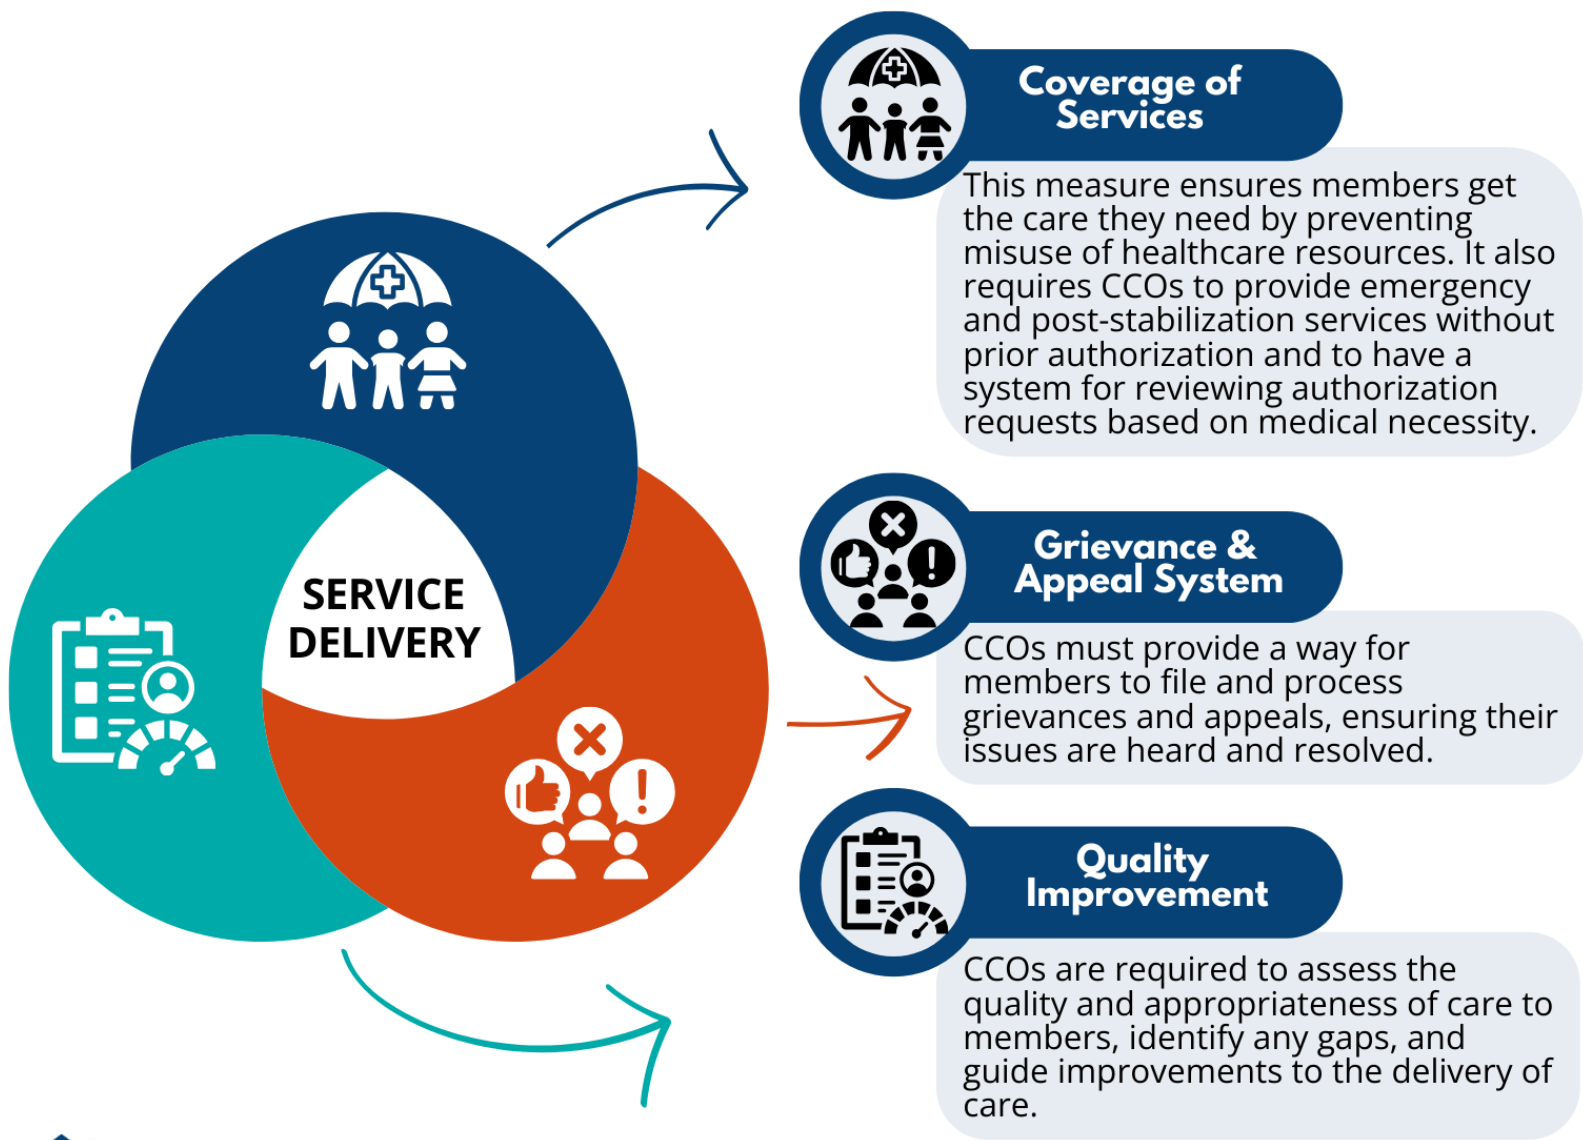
SERVICE DELIVERY

Coverage of Services

This measure ensures members get the care they need by preventing misuse of healthcare resources. It also requires CCOs to provide emergency and post-stabilization services without prior authorization and to have a system for reviewing authorization requests based on medical necessity.

Grievance & Appeal System

CCOs must provide a way for members to file and process grievances and appeals, ensuring their issues are heard and resolved.

Quality Improvement

CCOs are required to assess the quality and appropriateness of care to members, identify any gaps, and guide improvements to the delivery of care.